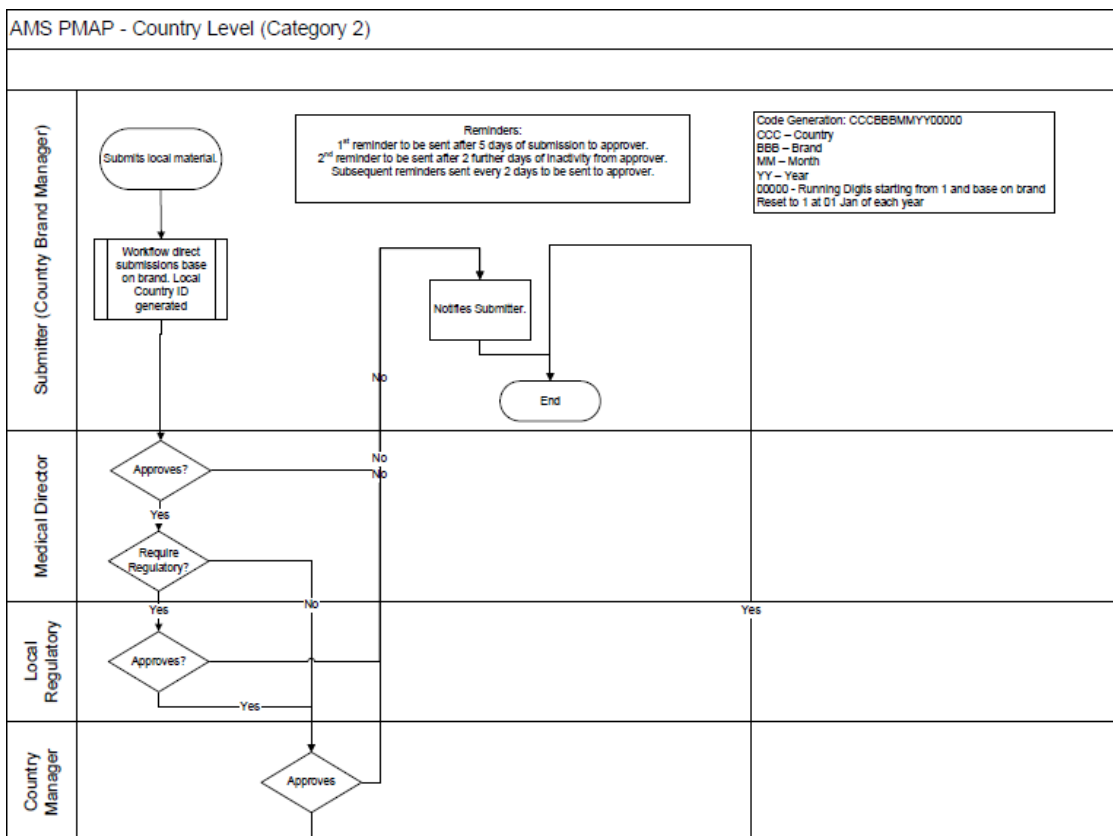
AMS PMAP - Country Level (Category 2)

Submitter (Country Brand Manager)

Submits local material.

Reminders:
1$^{st}$ reminder to be sent after 5 days of submission to approver.
2$^{nd}$ reminder to be sent after 2 further days of inactivity from approver.
Subsequent reminders sent every 2 days to be sent to approver.

Code Generation: CCCBBBMMYY00000
CCC – Country
BBB – Brand
MM – Month
YY – Year
00000 - Running Digits starting from 1 and base on brand
Reset to 1 at 01 Jan of each year

Workflow direct submissions base on brand. Local Country ID generated

Notifies Submitter.

No

End

Medical Director

Approves?

No
No

Yes

Require Regulatory?

Yes

No

Yes

Local Regulatory

Approves?

Yes

Country Manager

Approves